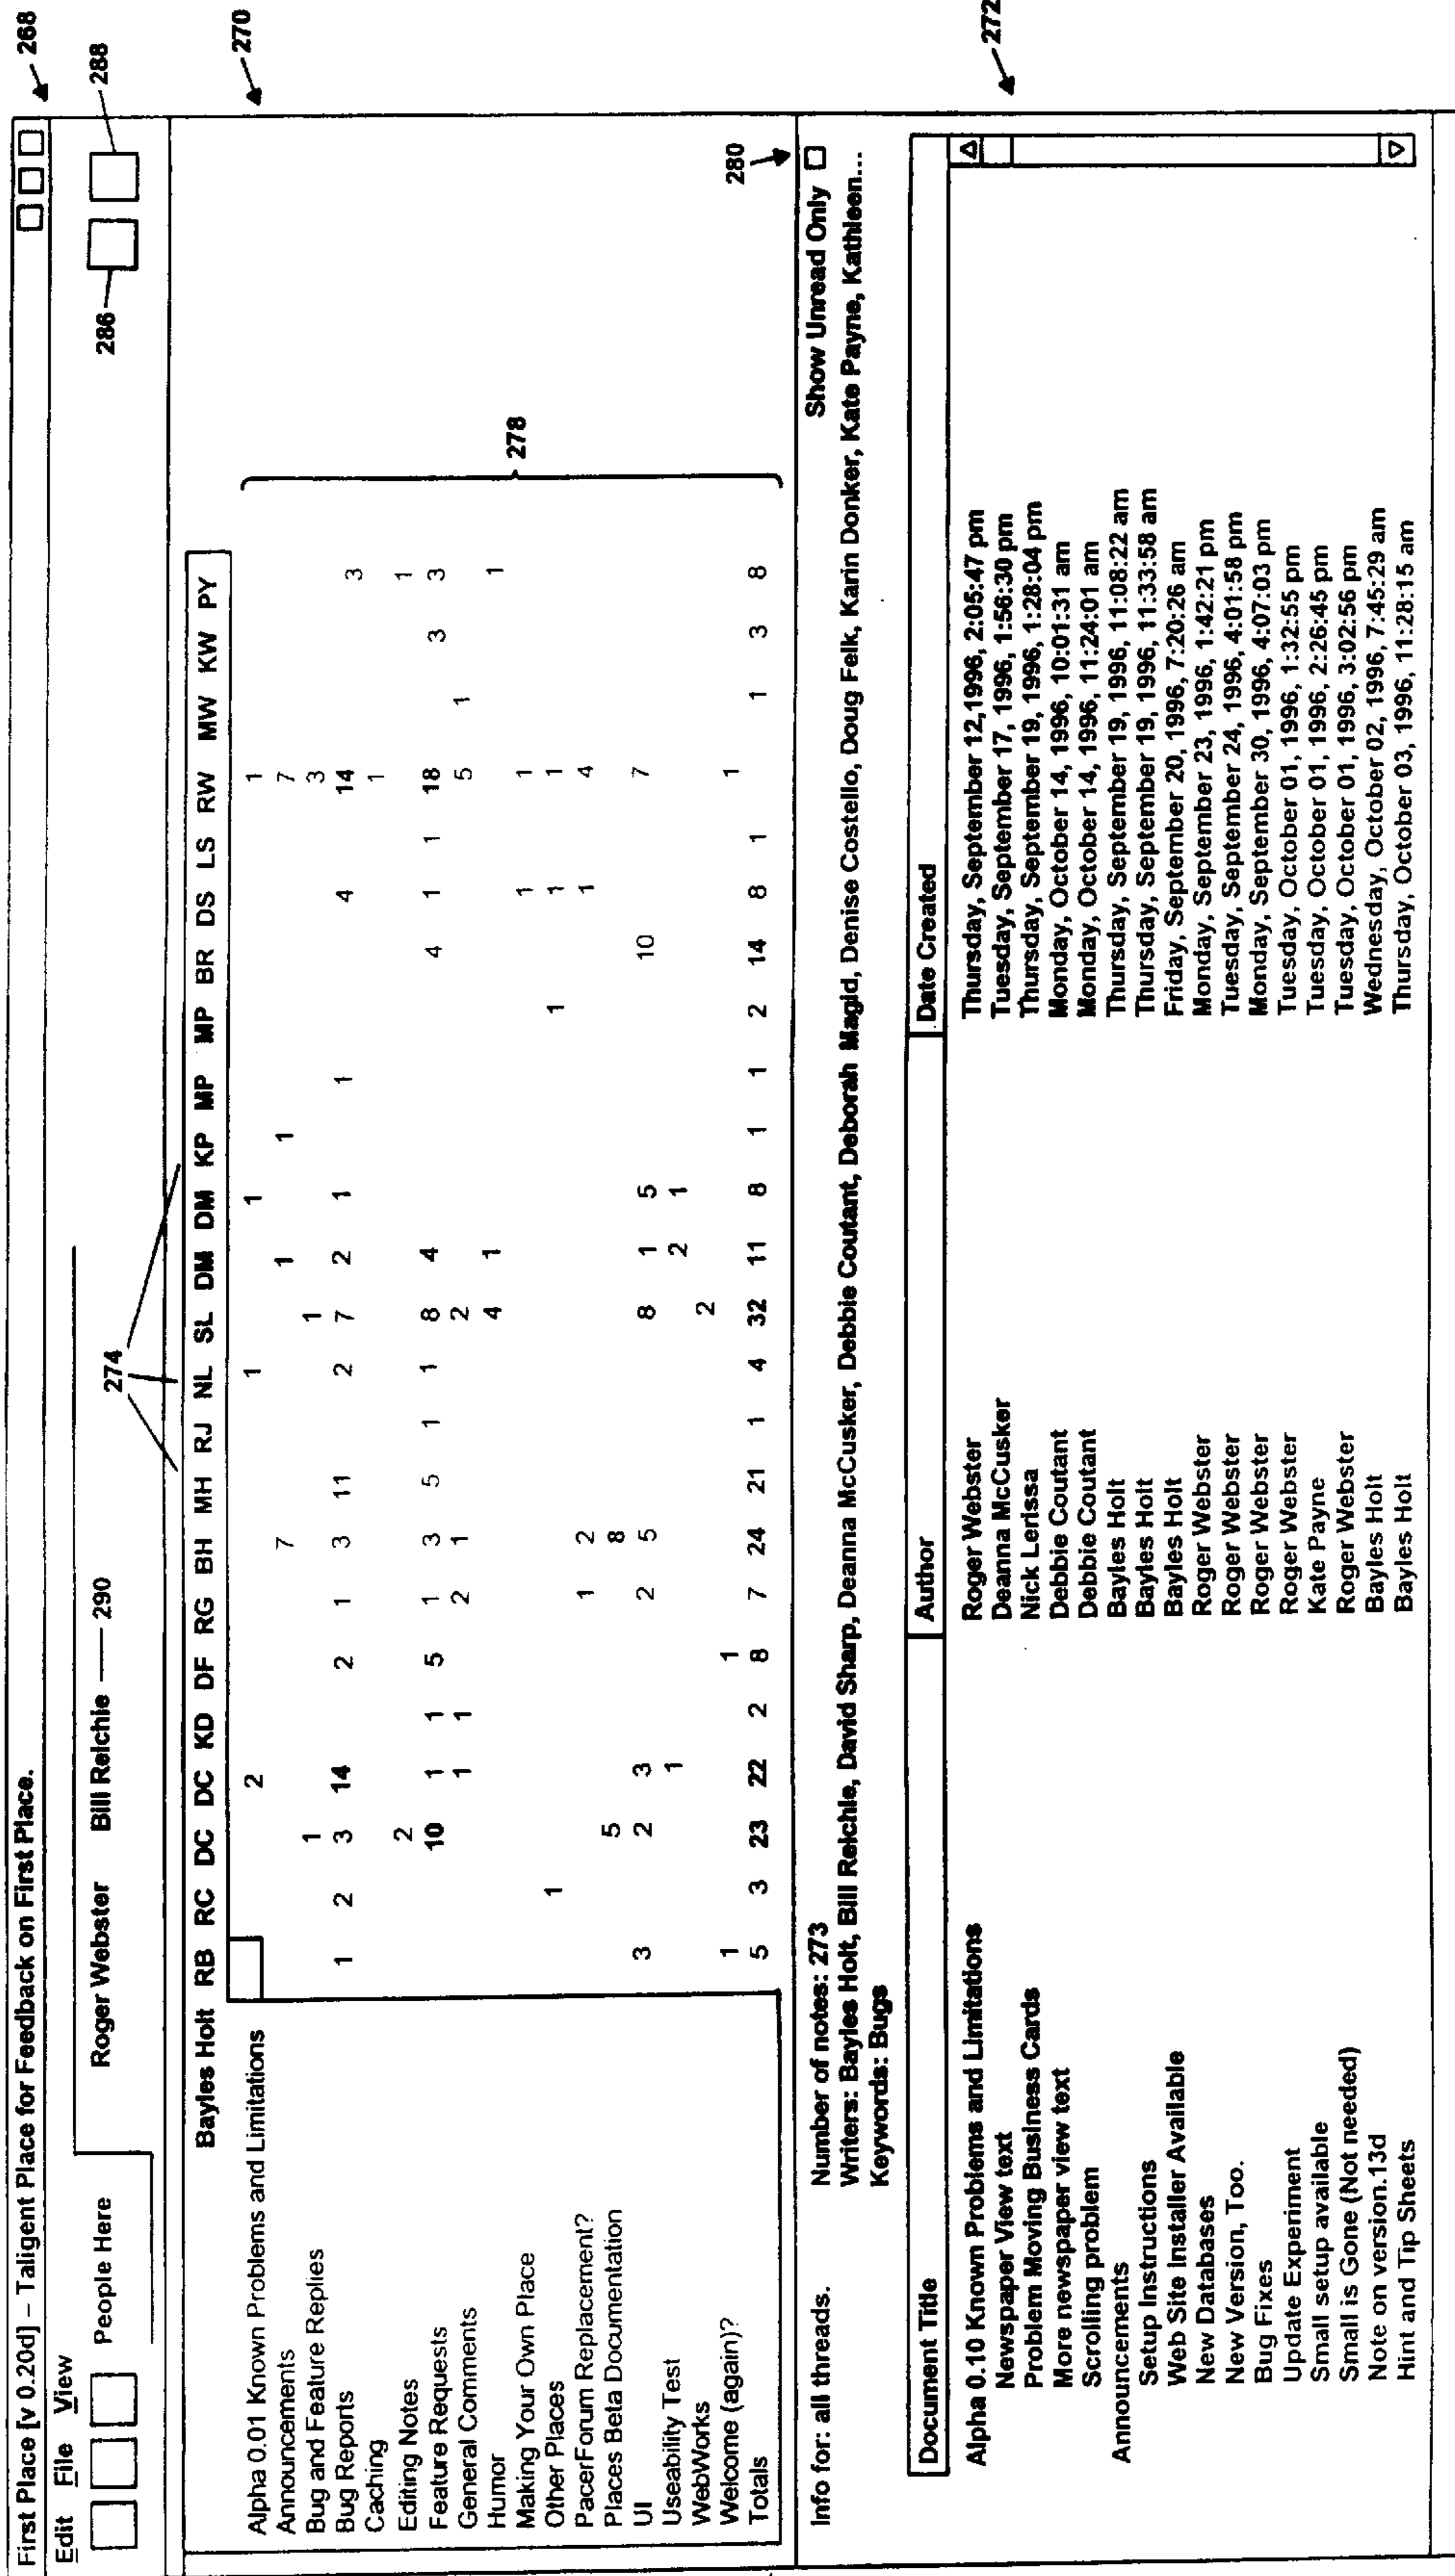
First Place [v 0.20d] – Taligent Place for Feedback on First Place.

Edit File View

People Here | Roger Webster | Bill Reichle — 290

268 270 272 274 278 280 286 288

| Bayles Holt | RB | RC | DC | DC | KD | DF | RG | BH | MH | RJ | NL | SL | DM | DM | KP | MP | MP | BR | DS | LS | RW | MW | KW | PY |
|---|---|---|---|---|---|---|---|---|---|---|---|---|---|---|---|---|---|---|---|---|---|---|---|---|
| Alpha 0.01 Known Problems and Limitations | | | | 2 | | | | | | | 1 | | | 1 | | | | | | | 1 | | | |
| Announcements | | | 1 | | | | | 7 | | | | | 1 | | 1 | | | | | | 7 | | | |
| Bug and Feature Replies | | | | | | | | | | | | 1 | | | | | | | | | 3 | | | |
| Bug Reports | 1 | 2 | 3 | 14 | | 2 | 1 | 3 | 11 | | 2 | 7 | 2 | 1 | | 1 | | | 4 | | 14 | | | 3 |
| Caching | | | | | | | | | | | | | | | | | | | | | 1 | | | |
| Editing Notes | | | 2 | | | | | | | | | | | | | | | | | | | | | 1 |
| Feature Requests | | | 10 | 1 | 1 | 5 | 1 | 3 | 5 | 1 | 1 | 8 | 4 | | | | | 4 | 1 | 1 | 18 | | 3 | 3 |
| General Comments | | | | 1 | 1 | | 2 | 1 | | | | 2 | | | | | | | | | 5 | 1 | | |
| Humor | | | | | | | | | | | | 4 | 1 | | | | | | | | | | | 1 |
| Making Your Own Place | | | | | | | | | | | | | | | | | | | 1 | | 1 | | | |
| Other Places | | 1 | | | | | | | | | | | | | | | 1 | | 1 | | 1 | | | |
| PacerForum Replacement? | | | | | | | 1 | 2 | | | | | | | | | | | 1 | | 4 | | | |
| Places Beta Documentation | | | 5 | | | | | 8 | | | | | | | | | | | | | | | | |
| UI | 3 | | 2 | 3 | | | 2 | 5 | | | | 8 | 1 | 5 | | | | 10 | | | 7 | | | |
| Useability Test | | | | 1 | | | | | | | | | 2 | 1 | | | | | | | | | | |
| WebWorks | | | | | | | | | | | | 2 | | | | | | | | | | | | |
| Welcome (again)? | 1 | | | | | 1 | | | | | | | | | | | | | | | 1 | | | |
| Totals | 5 | 3 | 23 | 22 | 2 | 8 | 7 | 24 | 21 | 1 | 4 | 32 | 11 | 8 | 1 | 1 | 2 | 14 | 8 | 1 | | 1 | 3 | 8 |

Info for: all threads. Number of notes: 273
Writers: Bayles Holt, Bill Reichle, David Sharp, Deanna McCusker, Debbie Coutant, Deborah Magid, Denise Costello, Doug Felk, Karin Donker, Kate Payne, Kathleen...
Keywords: Bugs

Show Unread Only

| Document Title | Author | Date Created |
|---|---|---|
| Alpha 0.10 Known Problems and Limitations | Roger Webster | Thursday, September 12,1996, 2:05:47 pm |
| Newspaper View text | Deanna McCusker | Tuesday, September 17, 1996, 1:56:30 pm |
| Problem Moving Business Cards | Nick Lerissa | Thursday, September 19, 1996, 1:28:04 pm |
| More newspaper view text | Debbie Coutant | Monday, October 14, 1996, 10:01:31 am |
| Scrolling problem | Debbie Coutant | Monday, October 14, 1996, 11:24:01 am |
| Announcements | Bayles Holt | Thursday, September 19, 1996, 11:08:22 am |
| Setup Instructions | Bayles Holt | Thursday, September 19, 1996, 11:33:58 am |
| Web Site Installer Available | Bayles Holt | Friday, September 20, 1996, 7:20:26 am |
| New Databases | Roger Webster | Monday, September 23, 1996, 1:42:21 pm |
| New Version, Too. | Roger Webster | Tuesday, September 24, 1996, 4:01:58 pm |
| Bug Fixes | Roger Webster | Monday, September 30, 1996, 4:07:03 pm |
| Update Experiment | Roger Webster | Tuesday, October 01, 1996, 1:32:55 pm |
| Small setup available | Kate Payne | Tuesday, October 01, 1996, 2:26:45 pm |
| Small is Gone (Not needed) | Roger Webster | Tuesday, October 01, 1996, 3:02:56 pm |
| Note on version.13d | Bayles Holt | Wednesday, October 02, 1996, 7:45:29 am |
| Hint and Tip Sheets | Bayles Holt | Thursday, October 03, 1996, 11:28:15 am |